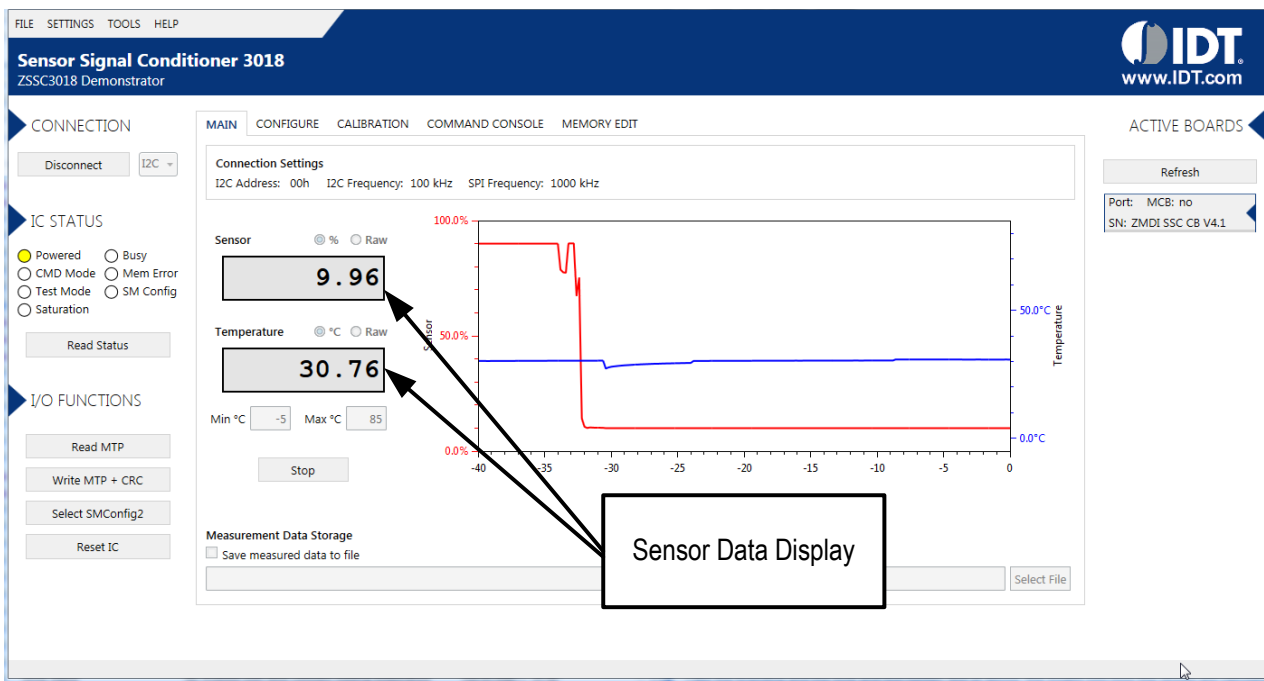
FILE SETTINGS TOOLS HELP

Sensor Signal Conditioner 3018
ZSSC3018 Demonstrator

IDT
www.IDT.com

CONNECTION

Disconnect I2C

IC STATUS

Powered Busy
CMD Mode Mem Error
Test Mode SM Config
Saturation

Read Status

I/O FUNCTIONS

Read MTP
Write MTP + CRC
Select SMConfig2
Reset IC

MAIN CONFIGURE CALIBRATION COMMAND CONSOLE MEMORY EDIT

Connection Settings
I2C Address: 00h I2C Frequency: 100 kHz SPI Frequency: 1000 kHz

Sensor % Raw
9.96

Temperature °C Raw
30.76

Min °C -5 Max °C 85

Stop

100.0%
50.0%
0.0%
Sensor
50.0°C
0.0°C
Temperature
-40 -35 -30 -25 -20 -15 -10 -5 0

Measurement Data Storage
Save measured data to file

Select File

Sensor Data Display

ACTIVE BOARDS

Refresh

Port: MCB: no
SN: ZMDI SSC CB V4.1